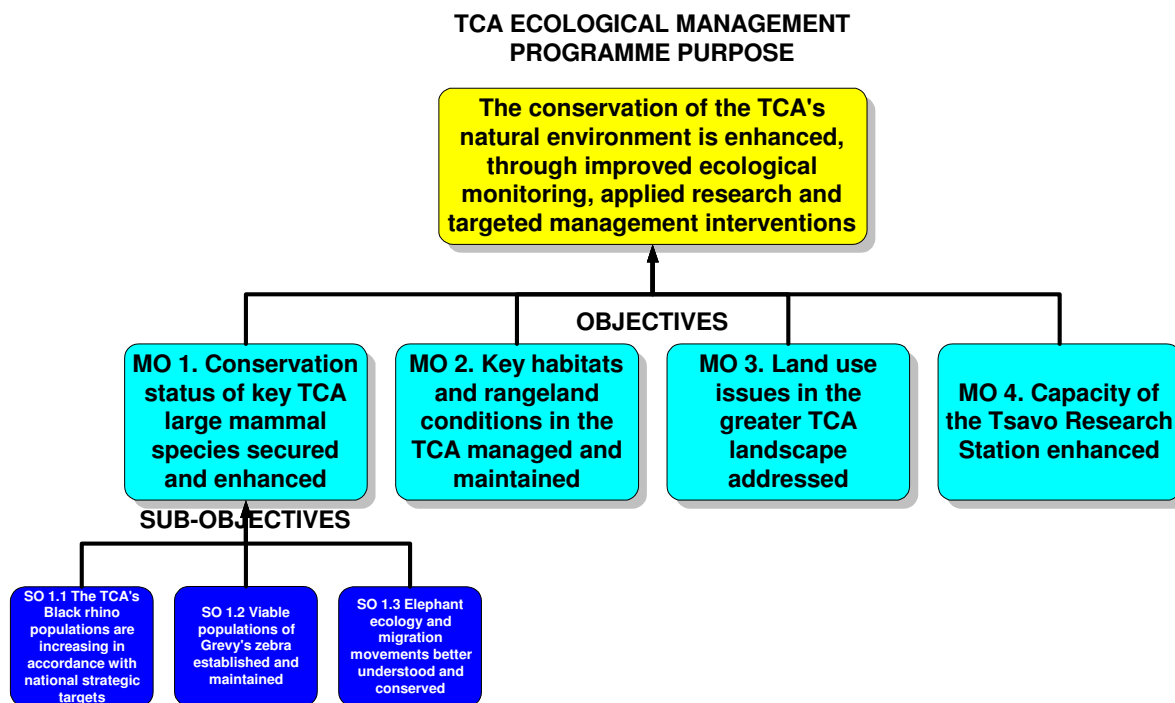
TCA ECOLOGICAL MANAGEMENT PROGRAMME PURPOSE

The conservation of the TCA's natural environment is enhanced, through improved ecological monitoring, applied research and targeted management interventions

OBJECTIVES

MO 1. Conservation status of key TCA large mammal species secured and enhanced

MO 2. Key habitats and rangeland conditions in the TCA managed and maintained

MO 3. Land use issues in the greater TCA landscape addressed

MO 4. Capacity of the Tsavo Research Station enhanced

SUB-OBJECTIVES

SO 1.1 The TCA's Black rhino populations are increasing in accordance with national strategic targets

SO 1.2 Viable populations of Grevy's zebra established and maintained

SO 1.3 Elephant ecology and migration movements better understood and conserved